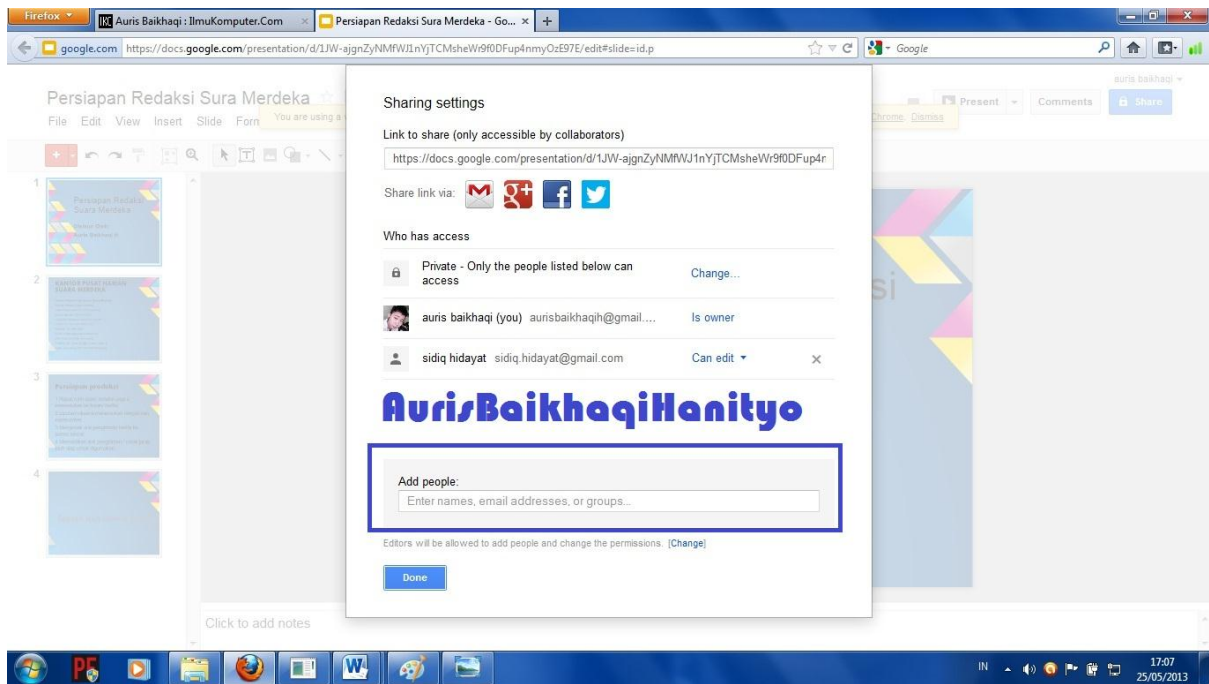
Firefox
Auris Baikhaqi : IlmuKomputer.Com
Persiapan Redaksi Sura Merdeka - Go...
google.com https://docs.google.com/presentation/d/1JW-ajgnZyNMfWJ1nYjTCMsheWr9f0DFup4nmyOzE97E/edit#slide=id.p
Google
auris baikhaqi
Persiapan Redaksi Sura Merdeka
File Edit View Insert Slide Form
You are using a
Chrome. Dismiss
Present
Comments
Share

Sharing settings

Link to share (only accessible by collaborators)

https://docs.google.com/presentation/d/1JW-ajgnZyNMfWJ1nYjTCMsheWr9f0DFup4r

Share link via:

Who has access

Private - Only the people listed below can access
Change...

auris baikhaqi (you) aurisbaikhaqih@gmail....
Is owner

sidiq hidayat sidiq.hidayat@gmail.com
Can edit

AurisBaikhaqiHanityo

Add people:
Enter names, email addresses, or groups...

Editors will be allowed to add people and change the permissions. [Change]

Done

Persiapan Redaksi Sura Merdeka

si

Click to add notes

IN
17:07
25/05/2013